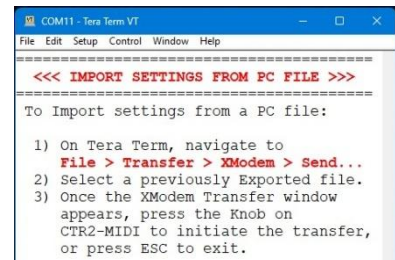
COM11 - Tera Term VT

File Edit Setup Control Window Help

==========================================

<<< IMPORT SETTINGS FROM PC FILE >>>

==========================================

To Import settings from a PC file:

1) On Tera Term, navigate to
File > Transfer > XModem > Send...
2) Select a previously Exported file.
3) Once the XModem Transfer window appears, press the Knob on CTR2-MIDI to initiate the transfer, or press ESC to exit.